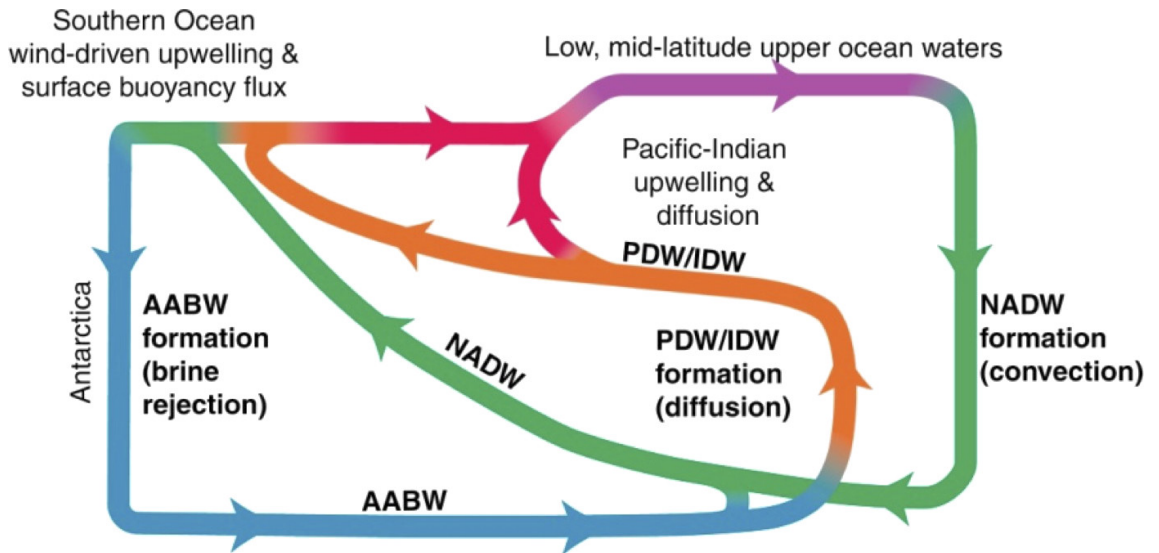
Southern Ocean wind-driven upwelling & surface buoyancy flux

Low, mid-latitude upper ocean waters

Pacific-Indian upwelling & diffusion

PDW/IDW

Antarctica

AABW formation (brine rejection)

NADW

PDW/IDW formation (diffusion)

NADW formation (convection)

AABW